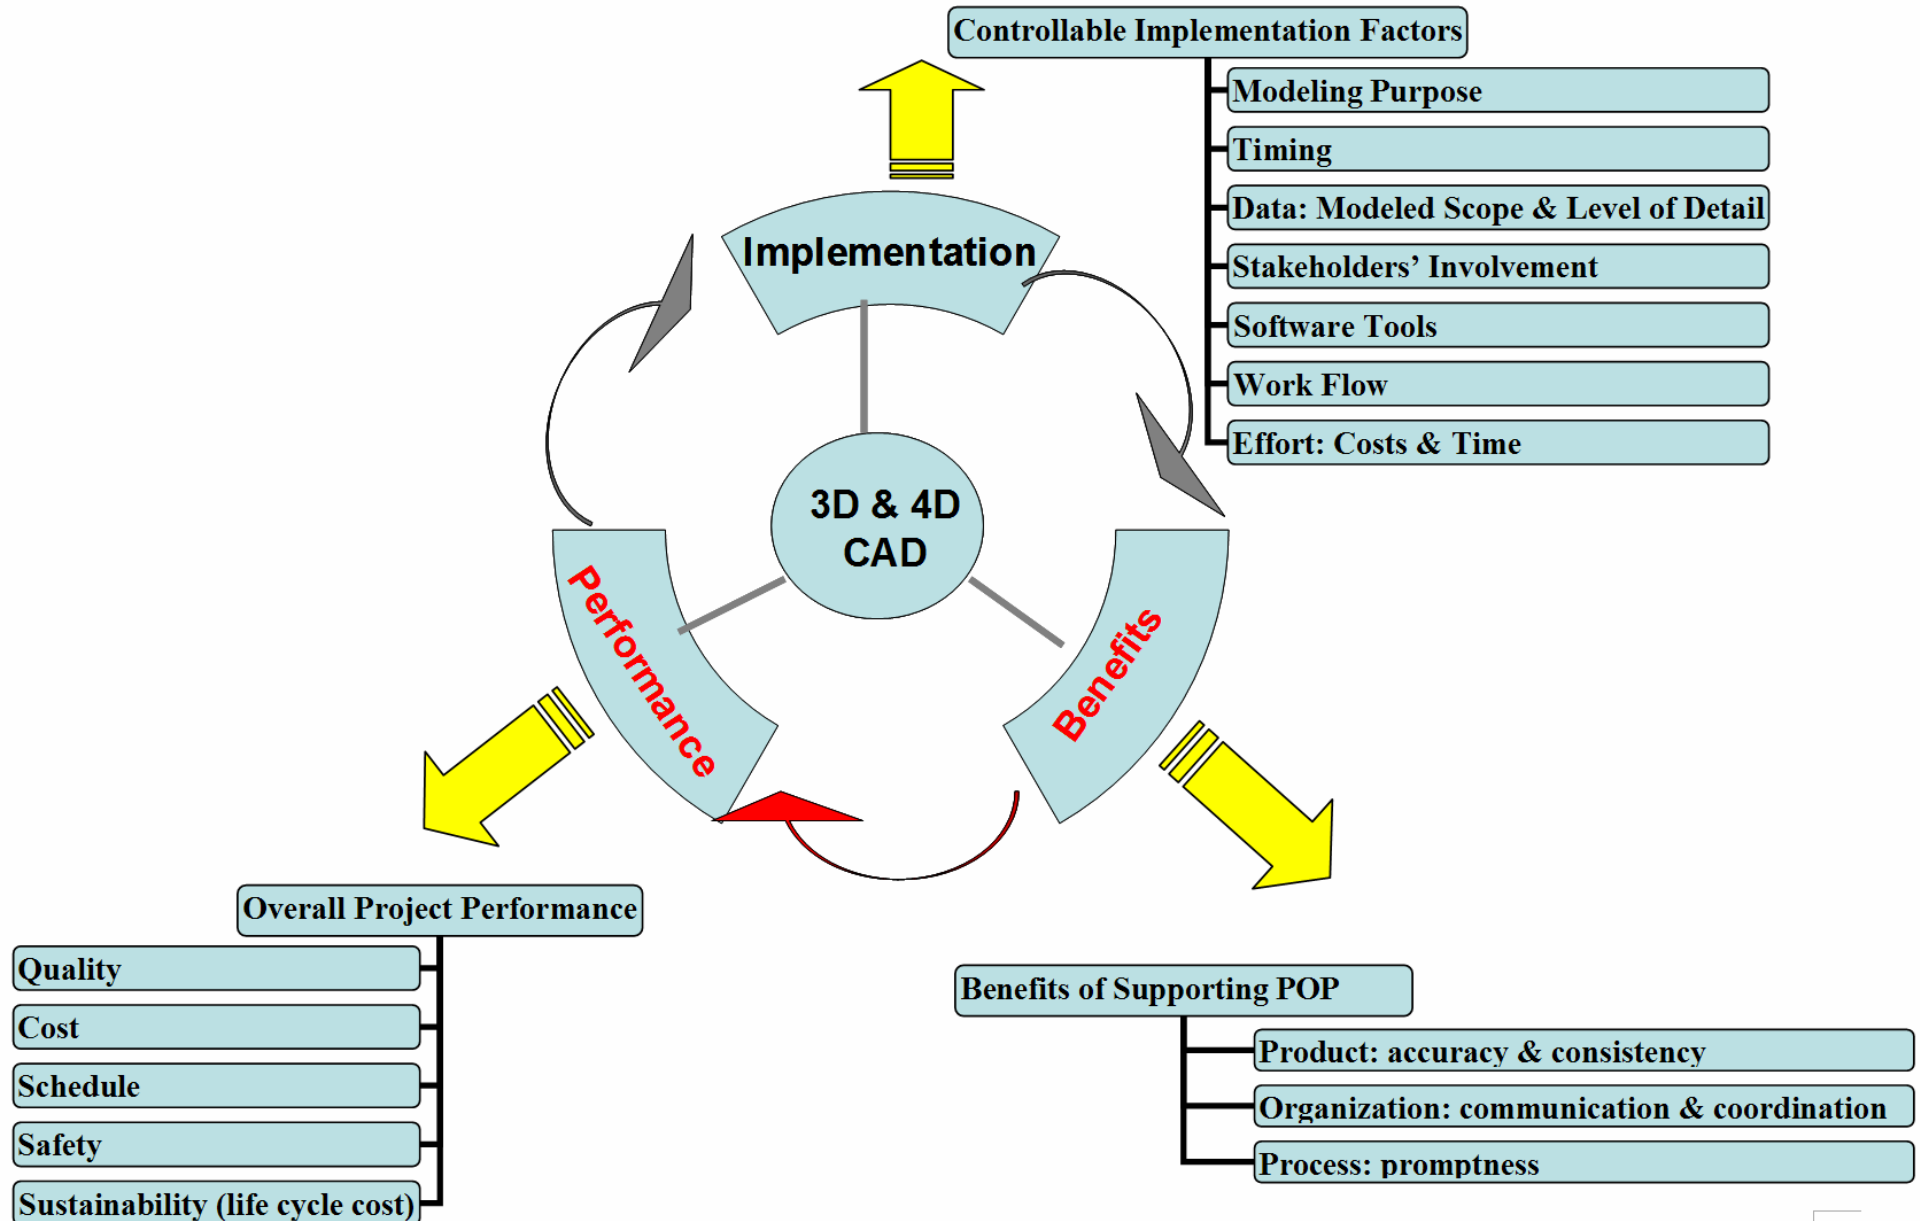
Controllable Implementation Factors

Modeling Purpose

Timing

Data: Modeled Scope & Level of Detail

Stakeholders' Involvement

Software Tools

Work Flow

Effort: Costs & Time

Implementation

3D & 4D CAD

Performance

Benefits

Overall Project Performance

Quality

Cost

Schedule

Safety

Sustainability (life cycle cost)

Benefits of Supporting POP

Product: accuracy & consistency

Organization: communication & coordination

Process: promptness